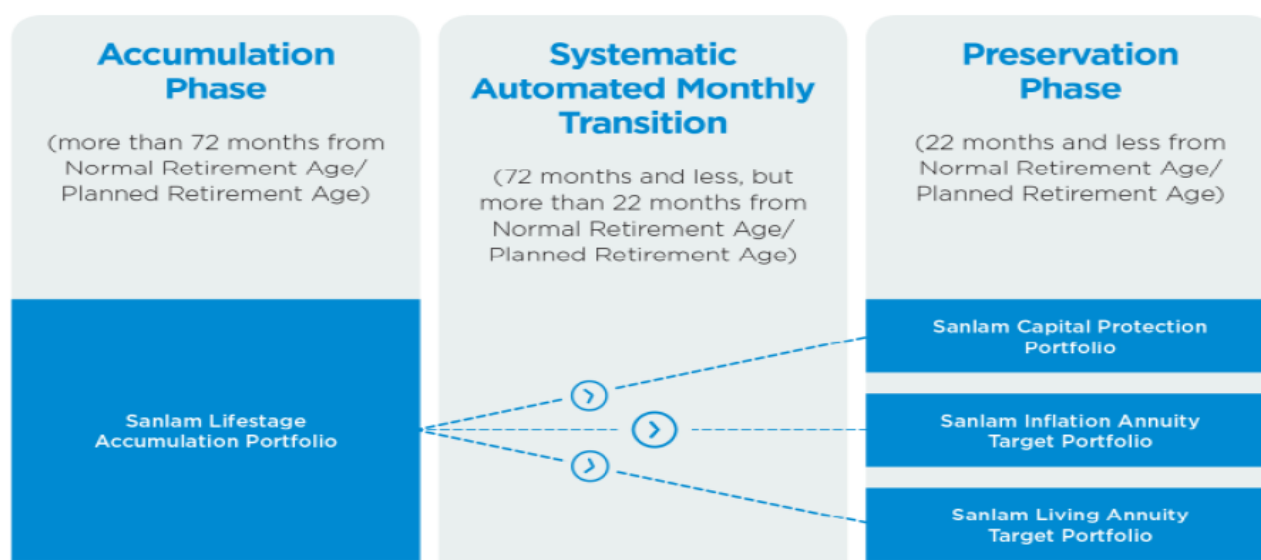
Accumulation Phase

(more than 72 months from Normal Retirement Age/ Planned Retirement Age)

Systematic Automated Monthly Transition

(72 months and less, but more than 22 months from Normal Retirement Age/ Planned Retirement Age)

Preservation Phase

(22 months and less from Normal Retirement Age/ Planned Retirement Age)

Sanlam Lifestage Accumulation Portfolio

Sanlam Capital Protection Portfolio

Sanlam Inflation Annuity Target Portfolio

Sanlam Living Annuity Target Portfolio